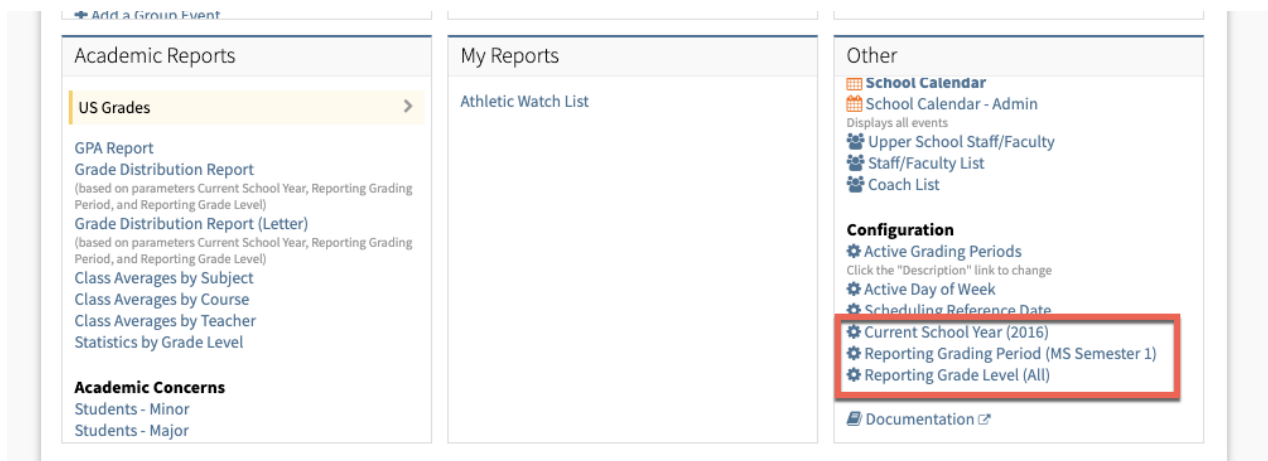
Add a Group Event

Academic Reports

US Grades

GPA Report
Grade Distribution Report
(based on parameters Current School Year, Reporting Grading Period, and Reporting Grade Level)
Grade Distribution Report (Letter)
(based on parameters Current School Year, Reporting Grading Period, and Reporting Grade Level)
Class Averages by Subject
Class Averages by Course
Class Averages by Teacher
Statistics by Grade Level

Academic Concerns
Students - Minor
Students - Major

My Reports

Athletic Watch List

Other

School Calendar
School Calendar - Admin
Displays all events
Upper School Staff/Faculty
Staff/Faculty List
Coach List

Configuration
Active Grading Periods
Click the "Description" link to change
Active Day of Week
Scheduling Reference Date
Current School Year (2016)
Reporting Grading Period (MS Semester 1)
Reporting Grade Level (All)

Documentation